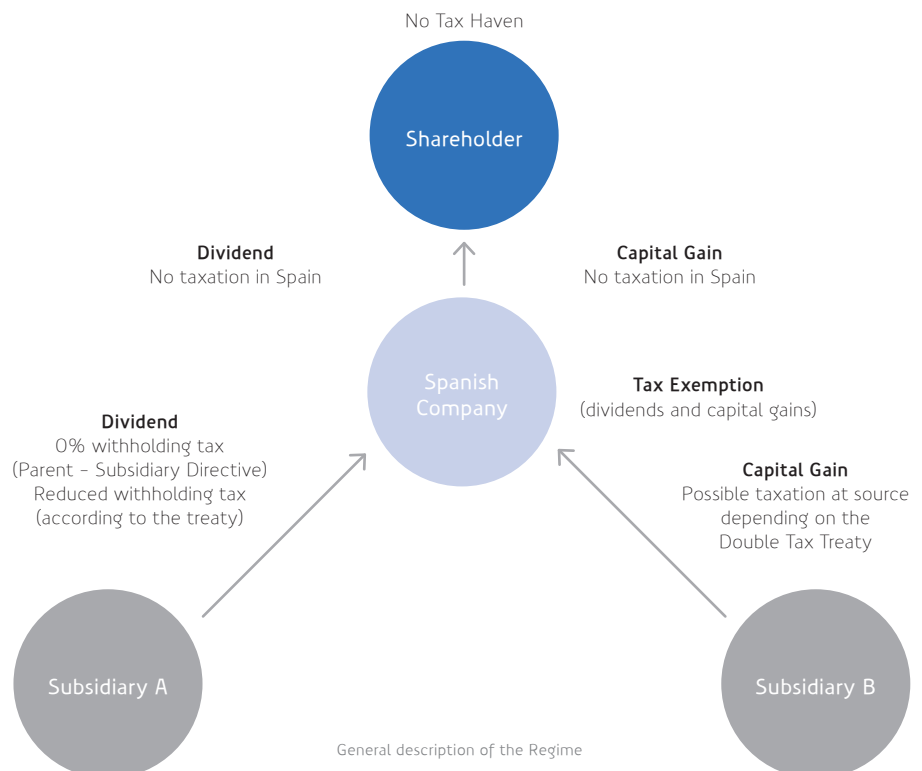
No Tax Haven

Shareholder

Dividend
No taxation in Spain

Capital Gain
No taxation in Spain

Spanish Company

Tax Exemption
(dividends and capital gains)

Dividend
0% withholding tax
(Parent - Subsidiary Directive)
Reduced withholding tax
(according to the treaty)

Capital Gain
Possible taxation at source depending on the Double Tax Treaty

Subsidiary A

Subsidiary B

General description of the Regime